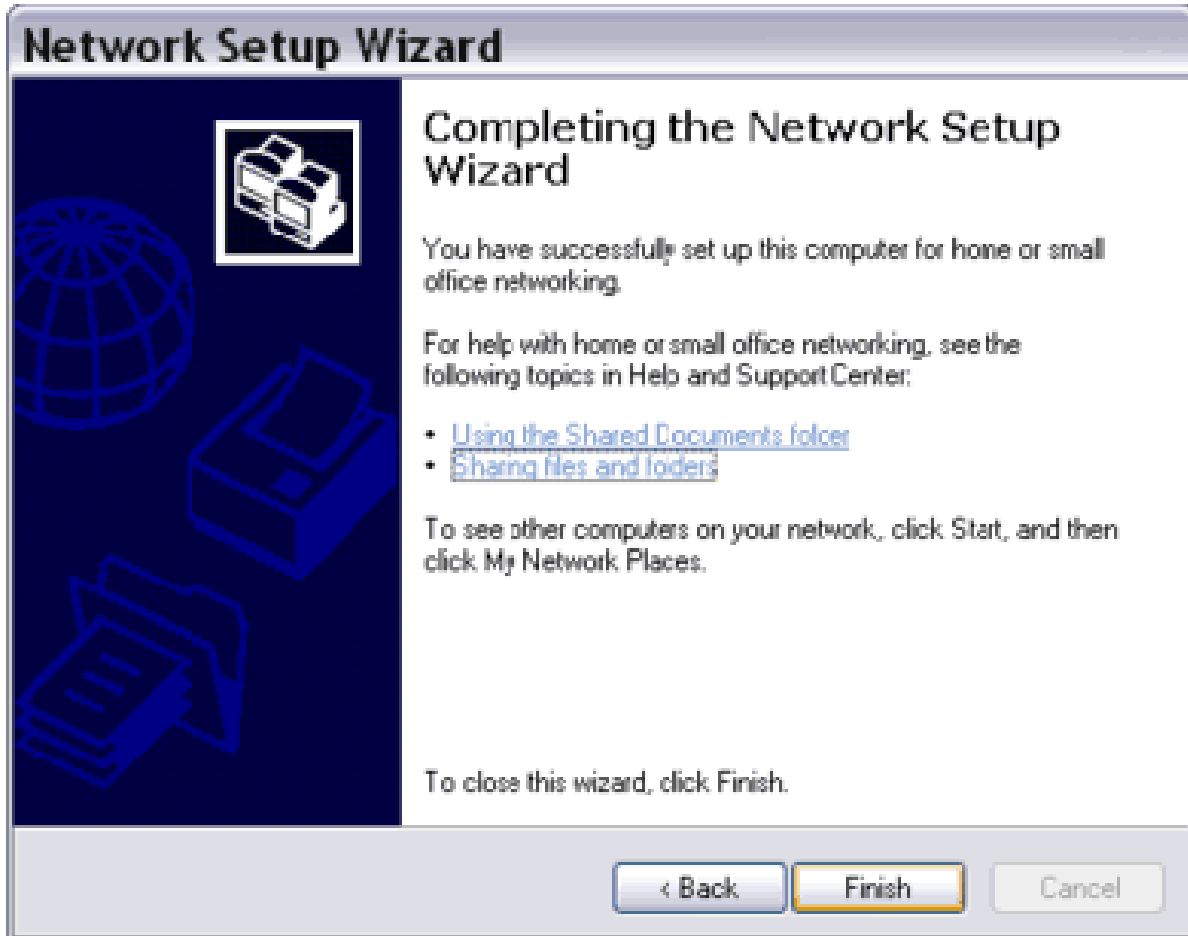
Network Setup Wizard

Completing the Network Setup Wizard

You have successfully set up this computer for home or small office networking.

For help with home or small office networking, see the following topics in Help and Support Center:

• Using the Shared Documents folder
• Sharing files and folders

To see other computers on your network, click Start, and then click My Network Places.

To close this wizard, click Finish.

< Back  Finish  Cancel